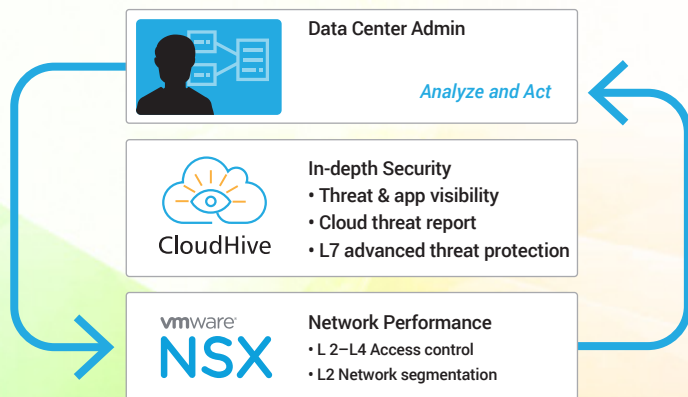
Data Center Admin

Analyze and Act

CloudHive

In-depth Security
• Threat & app visibility
• Cloud threat report
• L7 advanced threat protection

vmware
NSX

Network Performance
• L 2–L4 Access control
• L2 Network segmentation